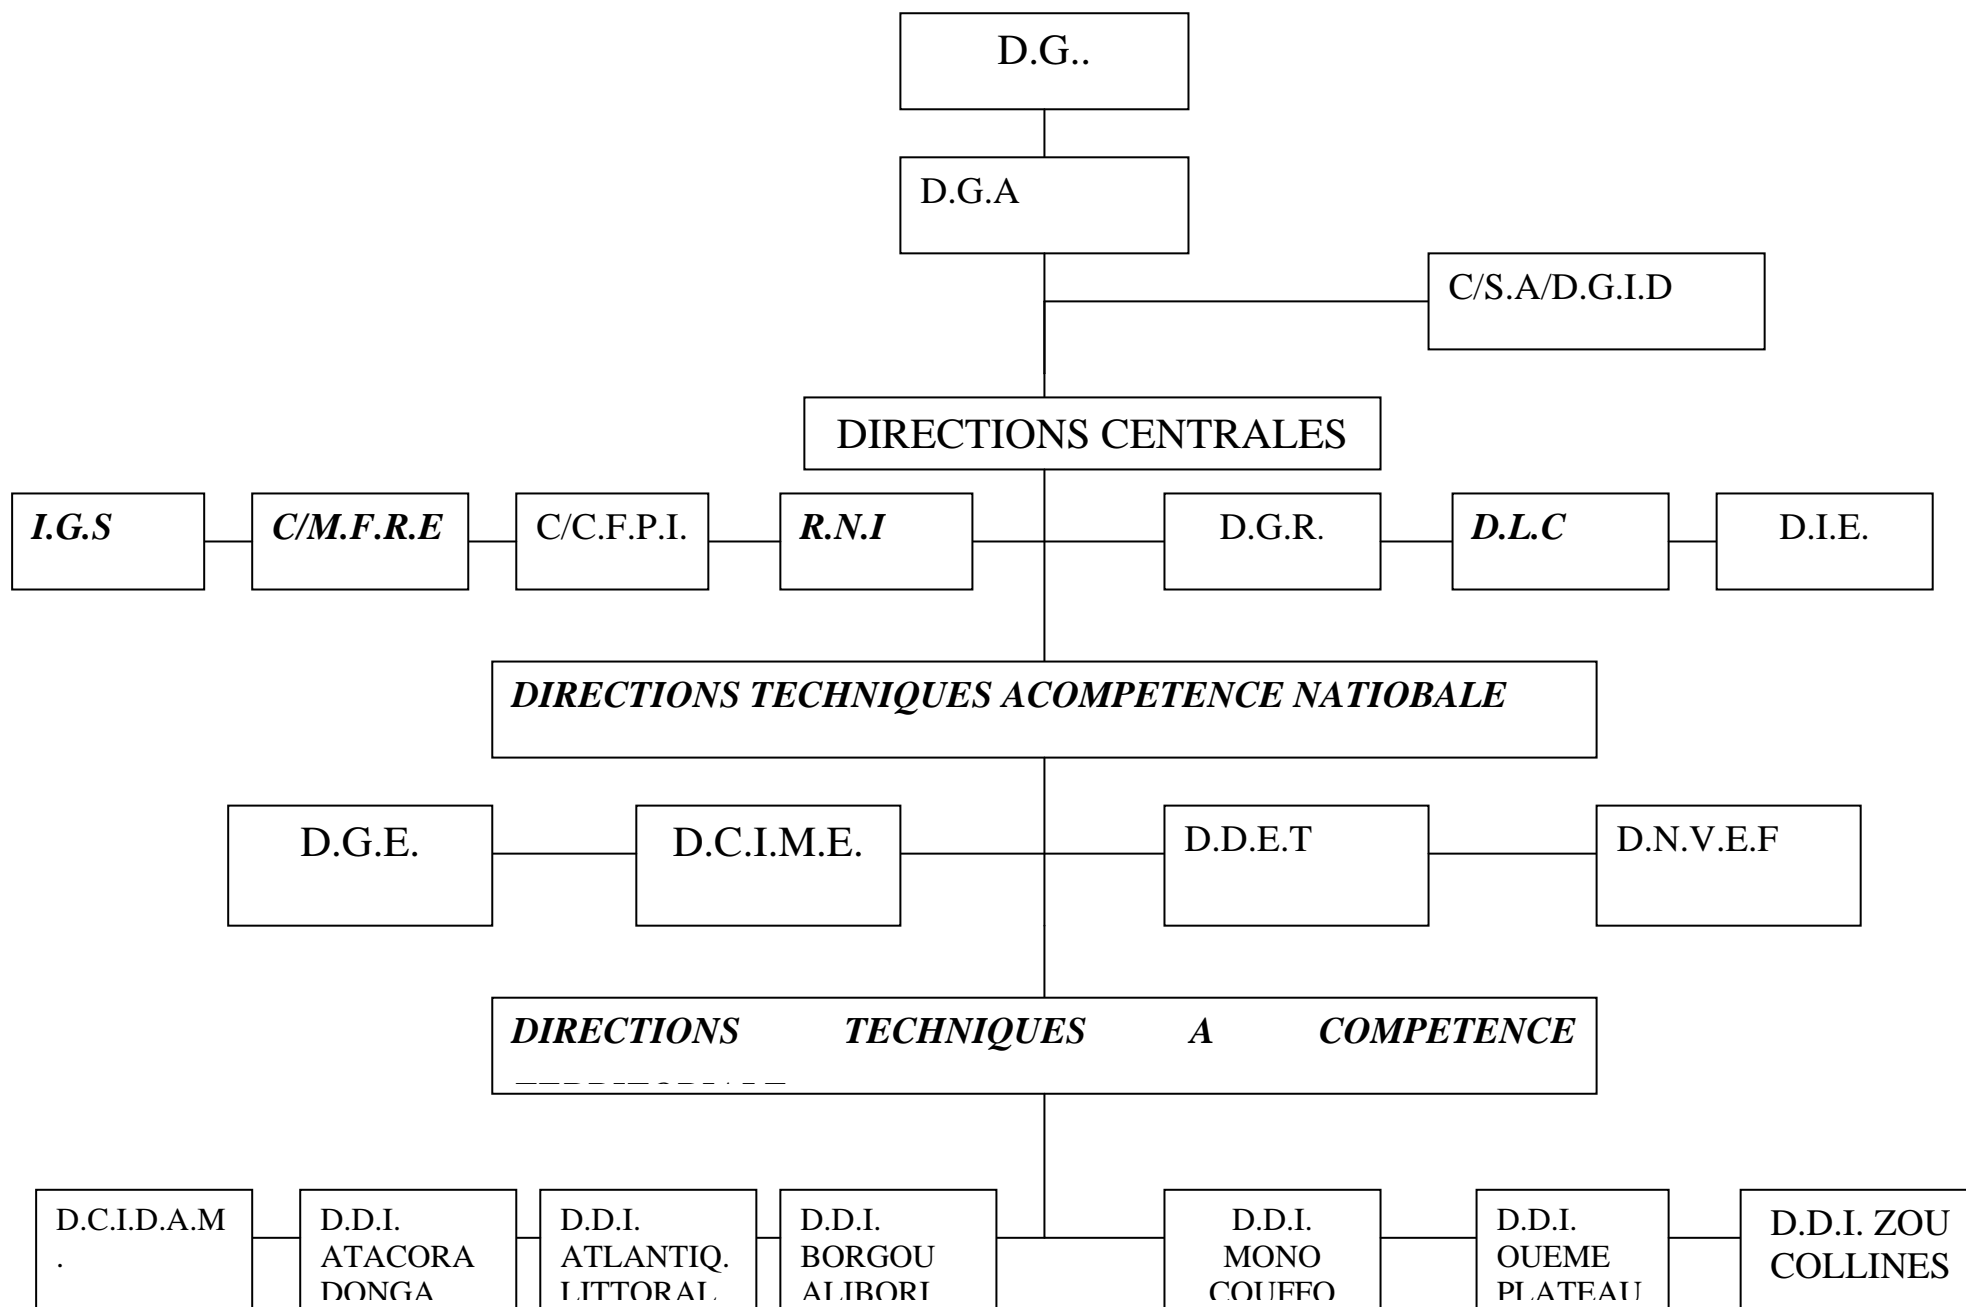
D.G..

D.G.A

C/S.A/D.G.I.D

DIRECTIONS CENTRALES

***I.G.S***

***C/M.F.R.E***

C/C.F.P.I.

***R.N.I***

D.G.R.

***D.L.C***

D.I.E.

***DIRECTIONS TECHNIQUES ACOMPETENCE NATIOBALE***

D.G.E.

D.C.I.M.E.

D.D.E.T

D.N.V.E.F

***DIRECTIONS TECHNIQUES A COMPETENCE*** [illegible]

D.C.I.D.A.M .

D.D.I. ATACORA DONGA

D.D.I. ATLANTIQ. LITTORAL

D.D.I. BORGOU ALIBORI

D.D.I. MONO COUFFO

D.D.I. OUEME PLATEAU

D.D.I. ZOU COLLINES